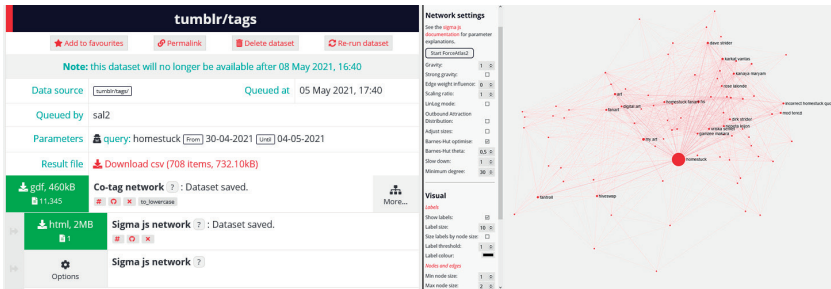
tumblr/tags

Add to favourites
Permalink
Delete dataset
Re-run dataset

Note: this dataset will no longer be available after 08 May 2021, 16:40

Data source tumblr/tags/
Queued at 05 May 2021, 17:40

Queued by sal2

Parameters query: homestuck From 30-04-2021 Until 04-05-2021

Result file Download csv (708 items, 732.10kB)

gdf, 460kB
11,345
Co-tag network ? : Dataset saved.
# to_lowercase
More...

html, 2MB
1
Sigma js network ? : Dataset saved.

Options
Sigma js network ?

Network settings
See the sigma js documentation for parameter explanations.
Start ForceAtlas2
Gravity: 1
Strong gravity:
Edge weight influence: 0
Scaling ratio: 1
LinLog mode:
Outbound Attraction Distribution:
Adjust sizes:
Barnes-Hut optimise:
Barnes-Hut theta: 0.5
Slow down: 1
Minimum degree: 30

Visual
Labels
Show labels:
Label size: 10
Size labels by node size:
Label threshold: 1
Label colour:
Nodes and edges
Min node size: 1
Max node size: 2

dave strider
karkat vantas
kanaya maryam
rose lalonde
art
digital art
homestuck fanart
fanart
incorrect homestuck quotes
rose lalonde
dirk strider
aradia megido
gamzee makara
roxy lalonde
my art
homestuck
fantroll
hiveswap